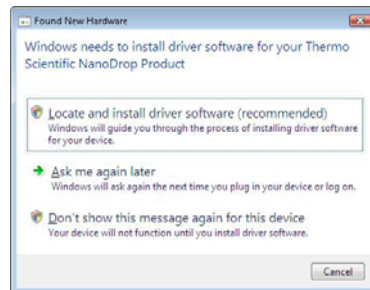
Found New Hardware

Windows needs to install driver software for your Thermo Scientific NanoDrop Product

Locate and install driver software (recommended)
Windows will guide you through the process of installing driver software for your device.

Ask me again later
Windows will ask again the next time you plug in your device or log on.

Don't show this message again for this device
Your device will not function until you install driver software.

Cancel